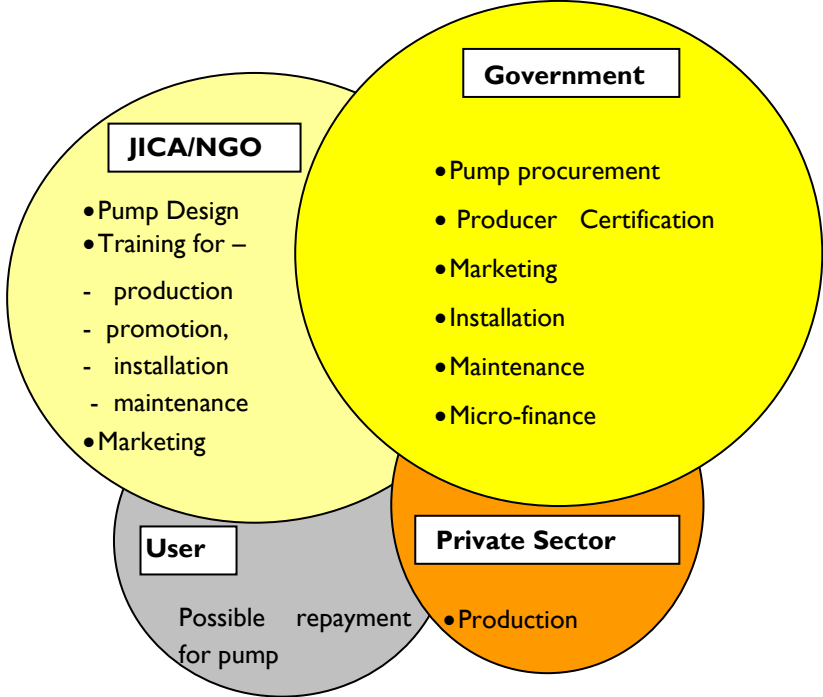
Government

• Pump procurement
• Producer Certification
• Marketing
• Installation
• Maintenance
• Micro-finance

JICA/NGO

• Pump Design
• Training for –
- production
- promotion,
- installation
- maintenance
• Marketing

User

Possible repayment for pump

Private Sector

• Production